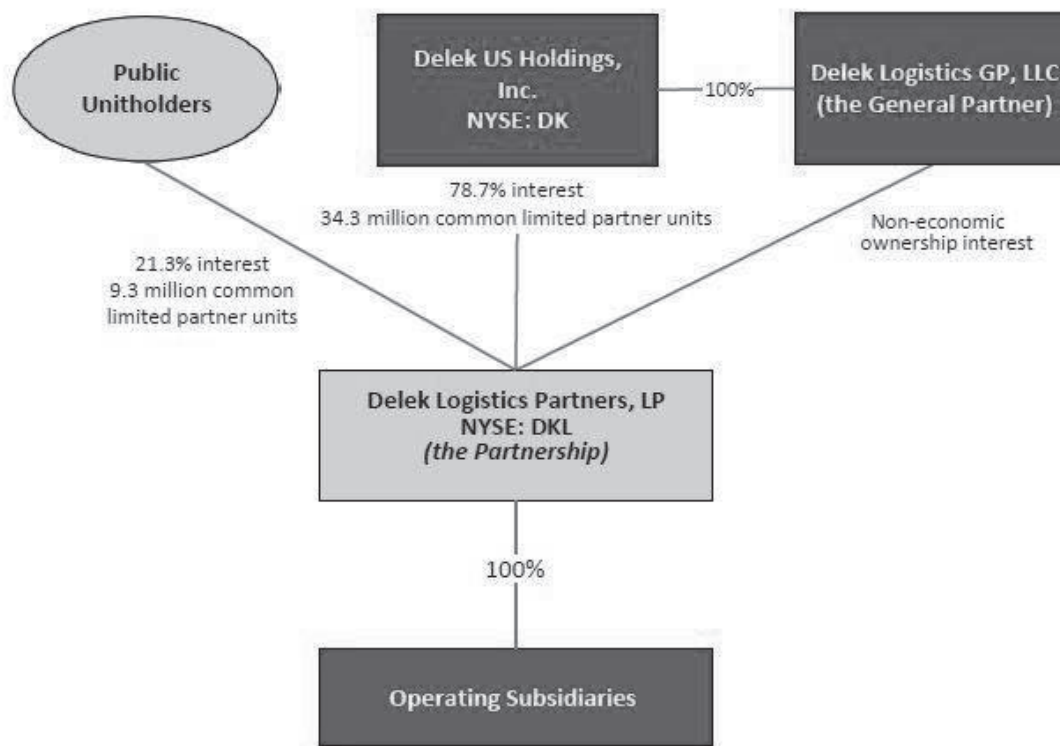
Public Unitholders

Delek US Holdings, Inc.
NYSE: DK

100%

Delek Logistics GP, LLC
(the General Partner)

78.7% interest
34.3 million common limited partner units

Non-economic ownership interest

21.3% interest
9.3 million common limited partner units

Delek Logistics Partners, LP
NYSE: DKL
*(the Partnership)*

100%

Operating Subsidiaries